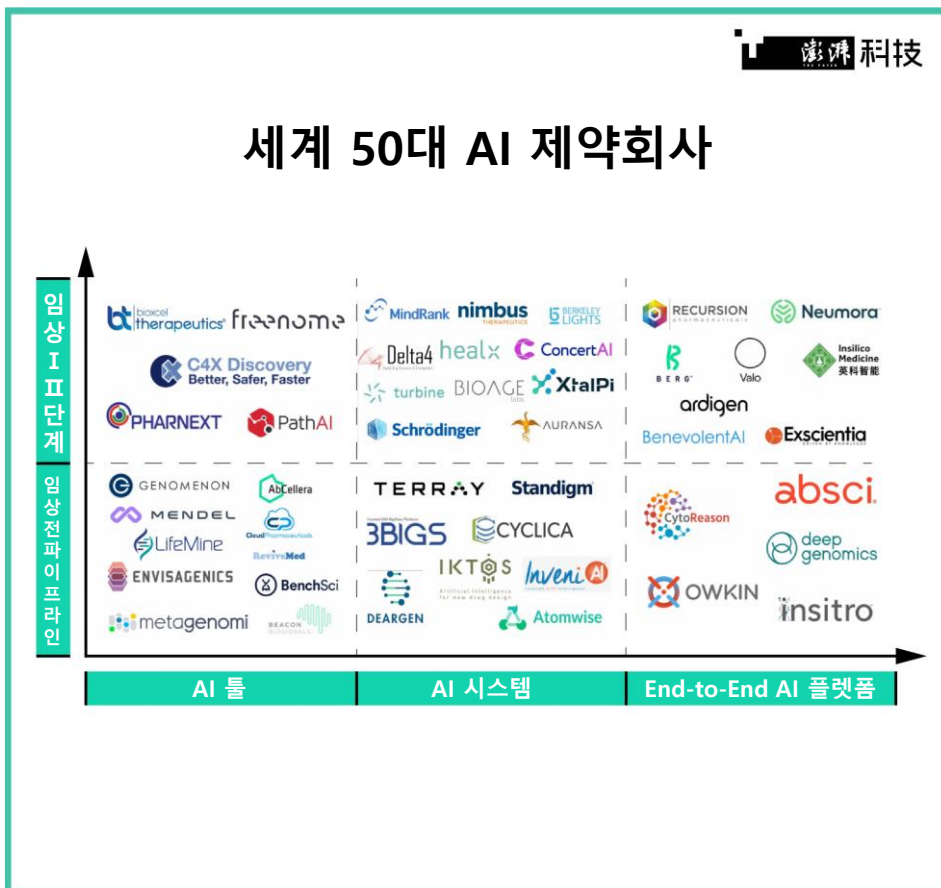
澎湃科技

세계 50대 AI 제약회사

임상 I Ⅱ 단계

임상전파이프라인

bioxcel therapeutics freenome
C4X Discovery Better, Safer, Faster
PHARNEXT PathAI

MindRank nimbus THERAPEUTICS BERKELEY LIGHTS
Delta4 healx ConcertAI
turbine BIOAGE labs XtalPi
Schrödinger AURANSA

RECURSION Neumora
BERG Valo Insilico Medicine 英科智能
ardigen
BenevolentAI Exscientia

GENOMENON AbCellera
MENDEL Cloud Pharmaceuticals
LifeMine ReviveMed
ENVISAGENICS BenchSci
metagenomi BEACON BIOSIGNALS

TERRAY Standigm
3BIGS CYCLICA
IKTOS Artificial Intelligence for new drug design InveniAI
DEARGEN Atomwise

CytoReason absci
deep genomics
OWKIN insitro

AI 툴 | AI 시스템 | End-to-End AI 플랫폼